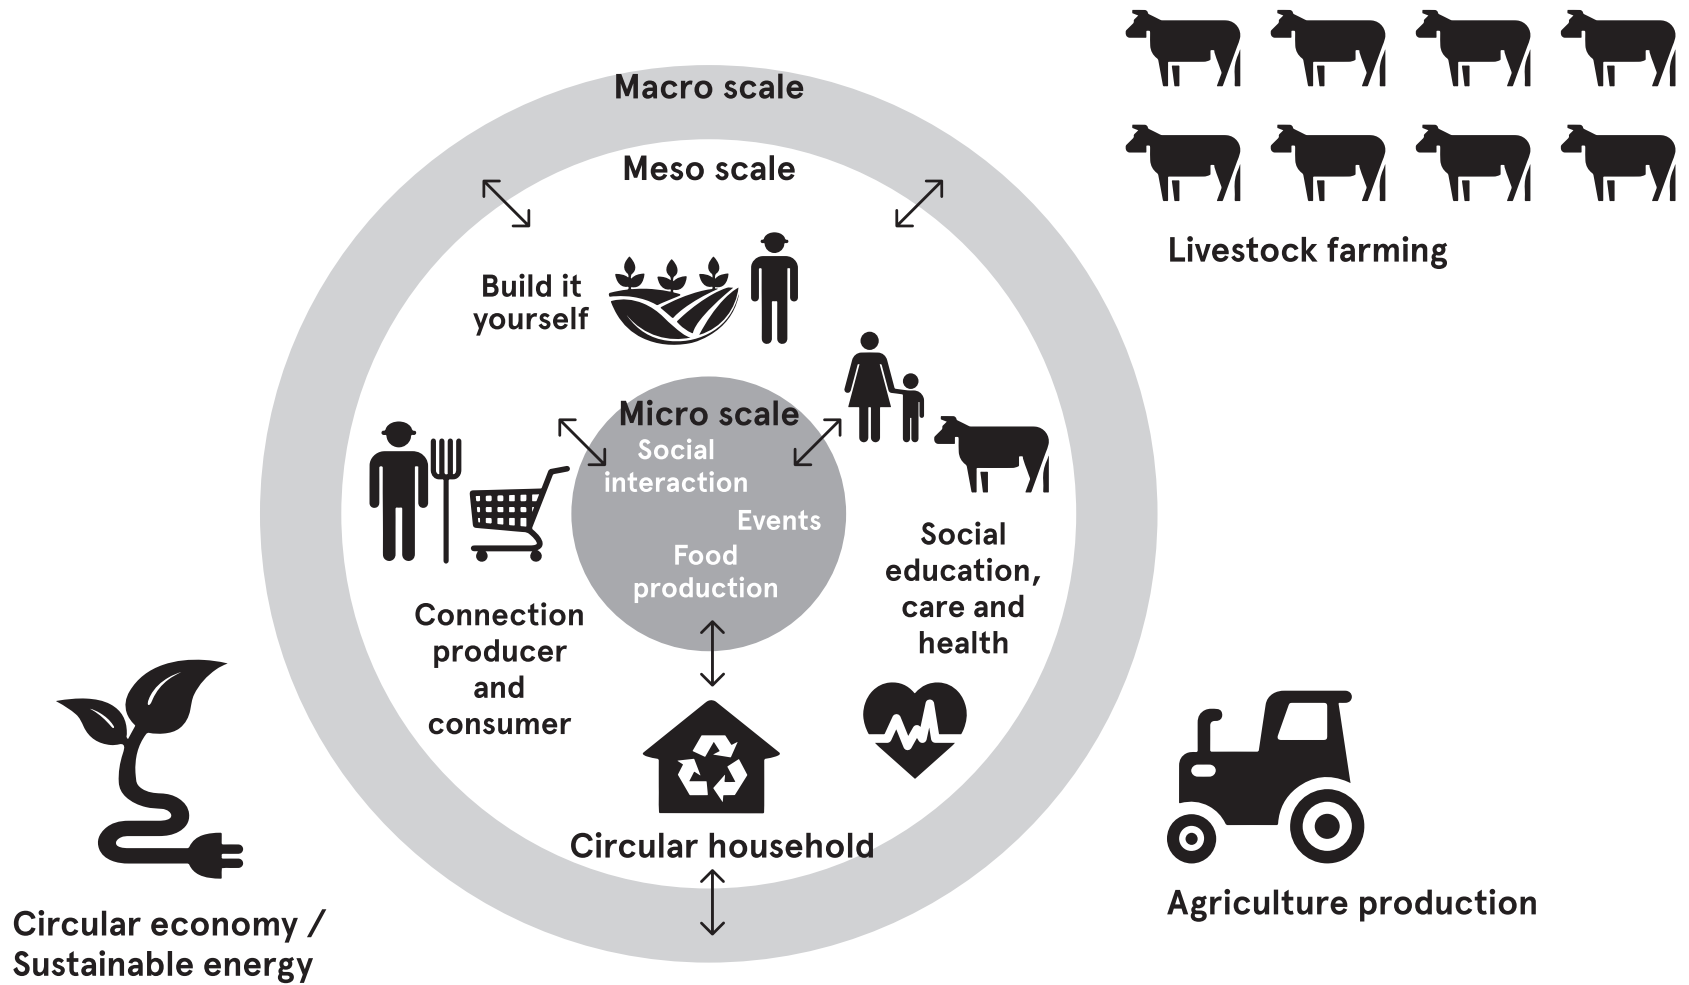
Macro scale

Meso scale

Livestock farming

Build it yourself

Micro scale

Social interaction

Events

Food production

Connection producer and consumer

Social education, care and health

Circular household

Circular economy / Sustainable energy

Agriculture production